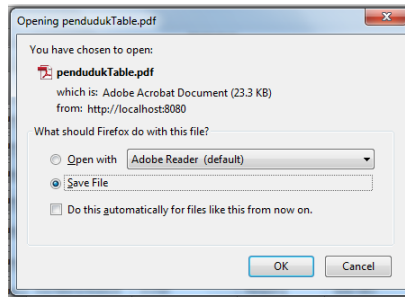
Opening pendudukTable.pdf

You have chosen to open:

pendudukTable.pdf

which is: Adobe Acrobat Document (23.3 KB)

from: http://localhost:8080

What should Firefox do with this file?

Open with Adobe Reader (default)

Save File

Do this automatically for files like this from now on.

OK Cancel